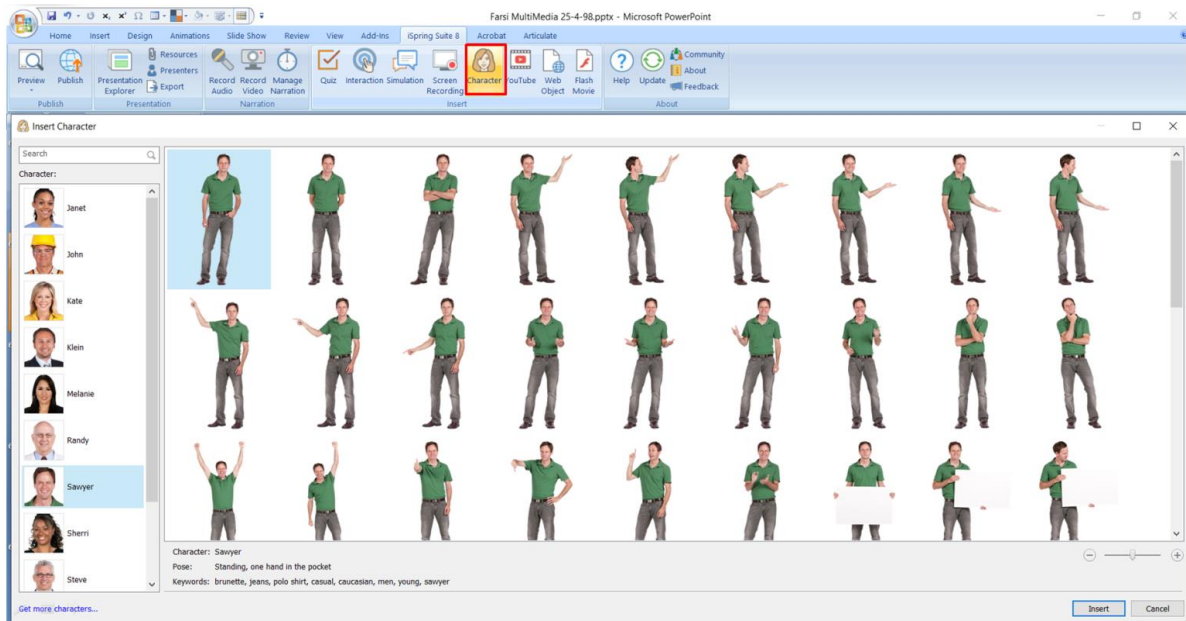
Farsi MultiMedia 25-4-98.pptx - Microsoft PowerPoint

Home Insert Design Animations Slide Show Review View Add-Ins iSpring Suite 8 Acrobat Articulate

Preview Publish
Publish
Presentation Explorer Resources Presenters Export
Presentation
Record Audio Record Video Manage Narration
Narration
Quiz Interaction Simulation Screen Recording Character YouTube Web Object Flash Movie
Insert
Help Update Community About Feedback
About

Insert Character

Search

Character:

Janet
John
Kate
Klein
Melanie
Randy
Sawyer
Sherri
Steve

Character: Sawyer
Pose: Standing, one hand in the pocket
Keywords: brunette, jeans, polo shirt, casual, caucasian, men, young, sawyer

Get more characters...

Insert Cancel